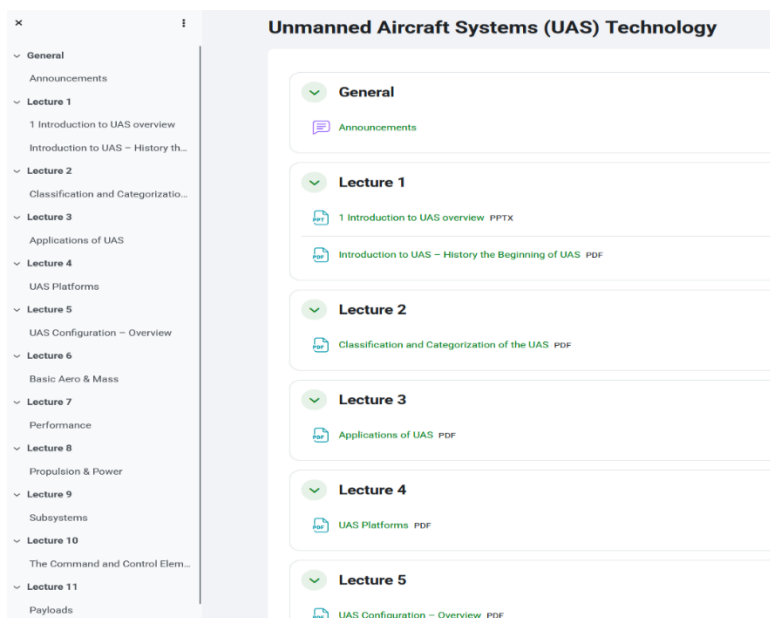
×

General
Announcements
Lecture 1
1 Introduction to UAS overview
Introduction to UAS – History th...
Lecture 2
Classification and Categorizatio...
Lecture 3
Applications of UAS
Lecture 4
UAS Platforms
Lecture 5
UAS Configuration – Overview
Lecture 6
Basic Aero & Mass
Lecture 7
Performance
Lecture 8
Propulsion & Power
Lecture 9
Subsystems
Lecture 10
The Command and Control Elem...
Lecture 11
Payloads

Unmanned Aircraft Systems (UAS) Technology

General
Announcements

Lecture 1
1 Introduction to UAS overview PPTX
Introduction to UAS – History the Beginning of UAS PDF

Lecture 2
Classification and Categorization of the UAS PDF

Lecture 3
Applications of UAS PDF

Lecture 4
UAS Platforms PDF

Lecture 5
UAS Configuration – Overview PDF